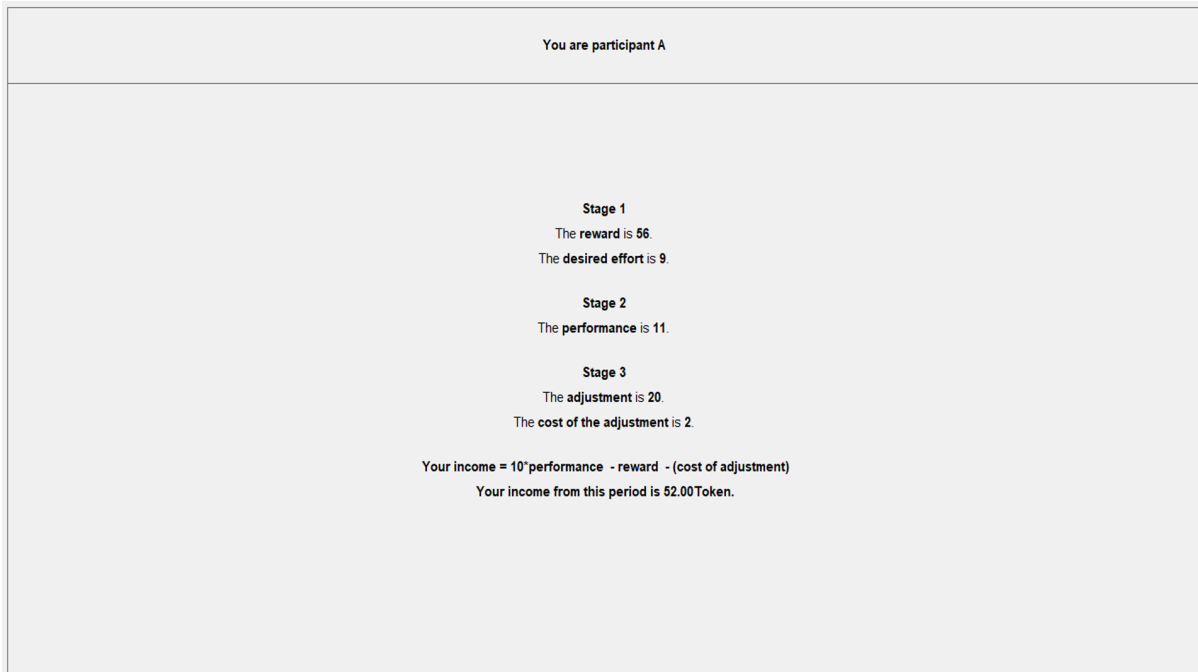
You are participant A

Stage 1
The reward is 56.
The desired effort is 9.

Stage 2
The performance is 11.

Stage 3
The adjustment is 20.
The cost of the adjustment is 2.

Your income = 10*performance - reward - (cost of adjustment)
Your income from this period is 52.00Token.